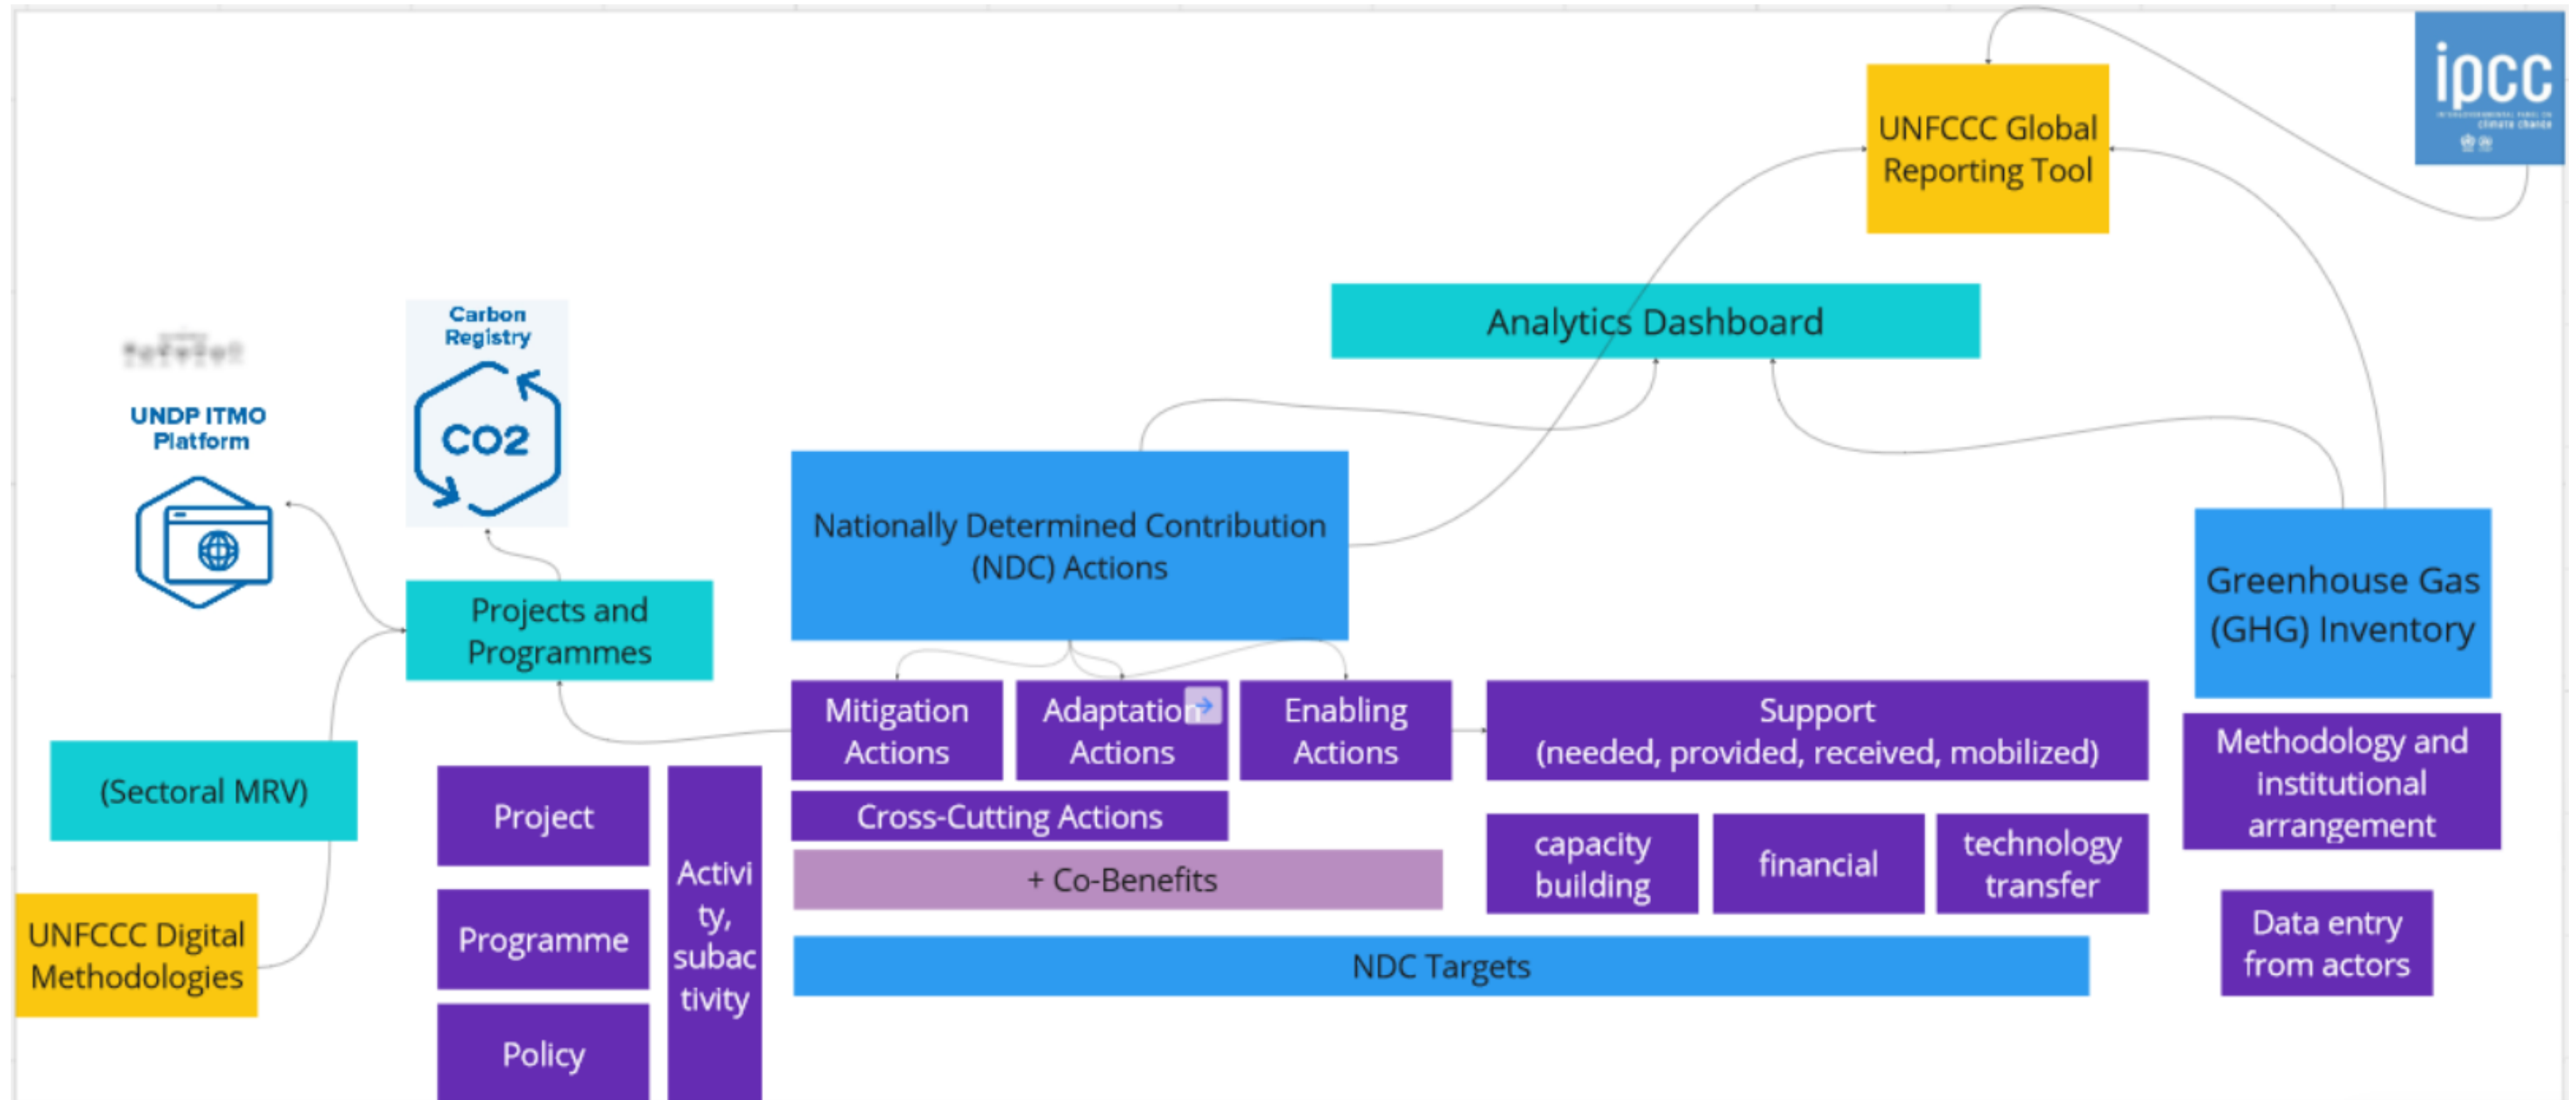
UNFCCC Global Reporting Tool

ipcc

Analytics Dashboard

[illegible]

UNDP ITMO Platform

Carbon Registry

CO2

Nationally Determined Contribution (NDC) Actions

Greenhouse Gas (GHG) Inventory

Projects and Programmes

Mitigation Actions

Adaptation Actions

Enabling Actions

Support (needed, provided, received, mobilized)

Methodology and institutional arrangement

(Sectoral MRV)

Project

Activity, subactivity

Cross-Cutting Actions

+ Co-Benefits

capacity building

financial

technology transfer

Programme

Data entry from actors

UNFCCC Digital Methodologies

NDC Targets

Policy